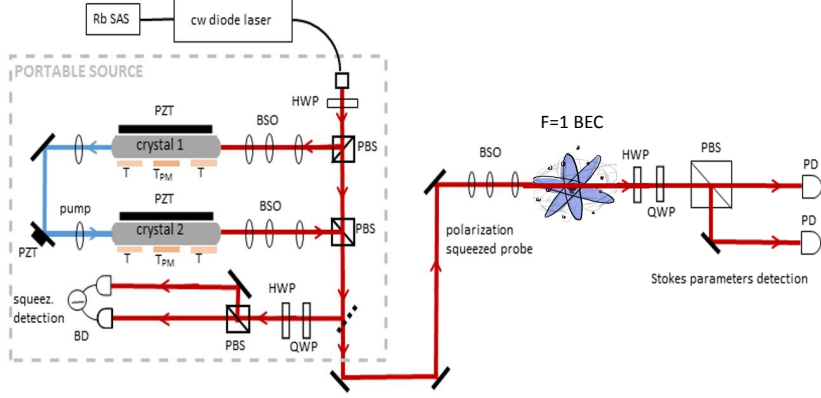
Rb SAS
cw diode laser
PORTABLE SOURCE
HWP
PZT
crystal 1
BSO
PBS
T
$T_{PM}$
T
pump
PZT
crystal 2
BSO
PBS
PZT
T
$T_{PM}$
T
squeez. detection
BD
HWP
PBS
QWP
F=1 BEC
BSO
HWP
PBS
PD
QWP
PD
polarization squeezed probe
Stokes parameters detection